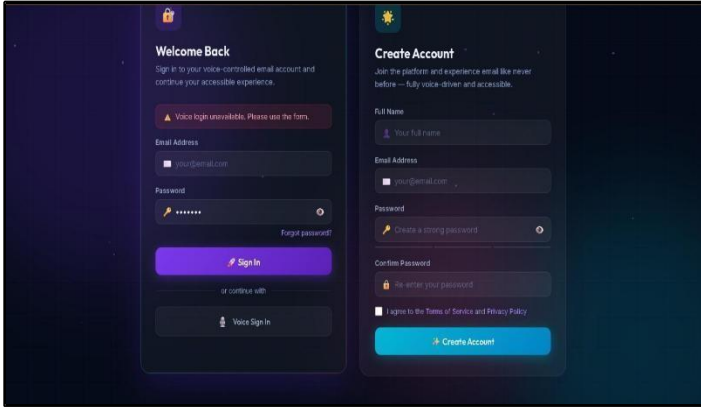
Welcome Back

Sign in to your voice-controlled email account and continue your accessible experience.

Voice login unavailable. Please use the form.

Email Address

your@email.com

Password

•••••••

Forgot password?

Sign In

or continue with

Voice Sign In

Create Account

Join the platform and experience email like never before — fully voice-driven and accessible.

Full Name

Your full name

Email Address

your@email.com

Password

Create a strong password

Confirm Password

Re-enter your password

I agree to the Terms of Service and Privacy Policy

Create Account